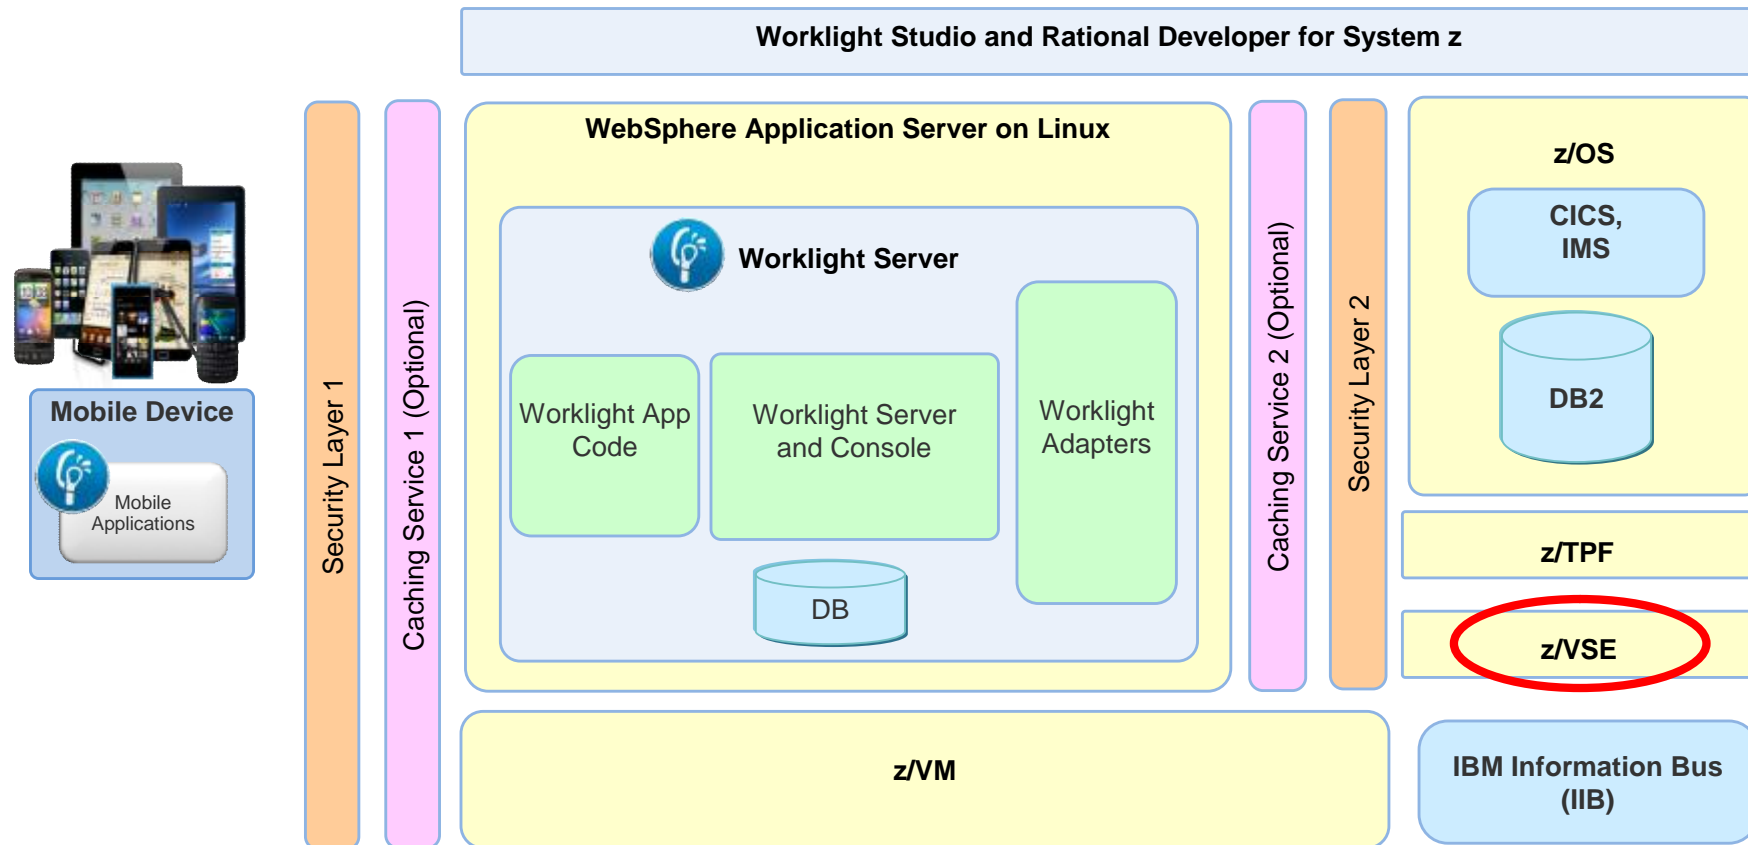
Worklight Studio and Rational Developer for System z

Mobile Device

Mobile Applications

Security Layer 1

Caching Service 1 (Optional)

WebSphere Application Server on Linux

Worklight Server

Worklight App Code

Worklight Server and Console

Worklight Adapters

DB

Caching Service 2 (Optional)

Security Layer 2

z/OS

CICS, IMS

DB2

z/TPF

z/VSE

z/VM

IBM Information Bus (IIB)